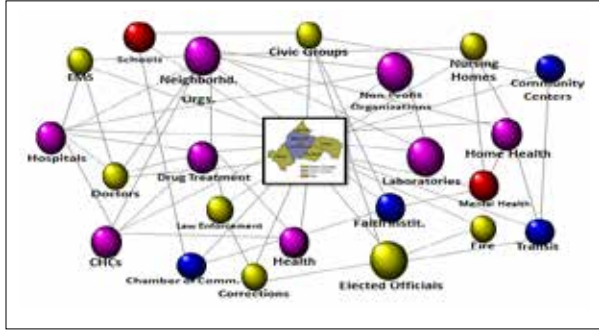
Schools
Civic Groups
EMS
Neighborhd. Orgs.
Non-Profit Organizations
Nursing Homes
Community Centers
Hospitals
Doctors
Drug Treatment
Home Health
Laboratories
Mental Health
Law Enforcement
Faith Instit.
Fire
Transit
CHCs
Health
Chamber of Comm.
Corrections
Elected Officials